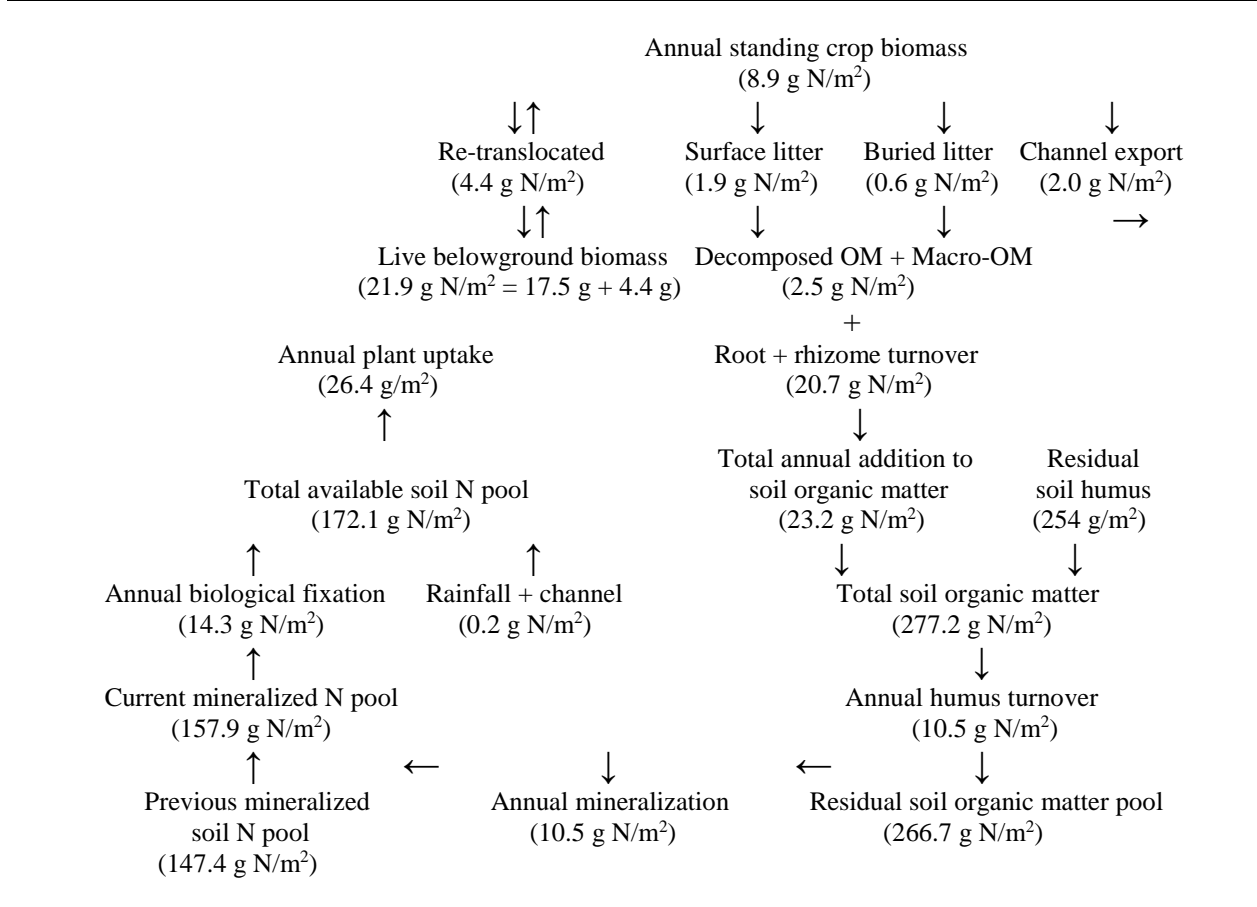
Annual standing crop biomass
(8.9 g N/m$^2$)

↓↑ ↓ ↓ ↓

Re-translocated
(4.4 g N/m$^2$)

Surface litter
(1.9 g N/m$^2$)

Buried litter
(0.6 g N/m$^2$)

Channel export
(2.0 g N/m$^2$)

↓↑ ↓ ↓ →

Live belowground biomass
(21.9 g N/m$^2$ = 17.5 g + 4.4 g)

Decomposed OM + Macro-OM
(2.5 g N/m$^2$)
+
Root + rhizome turnover
(20.7 g N/m$^2$)

Annual plant uptake
(26.4 g/m$^2$)

↑ ↓

Total available soil N pool
(172.1 g N/m$^2$)

Total annual addition to soil organic matter
(23.2 g N/m$^2$)

Residual soil humus
(254 g/m$^2$)

↑ ↑ ↓ ↓

Annual biological fixation
(14.3 g N/m$^2$)

Rainfall + channel
(0.2 g N/m$^2$)

Total soil organic matter
(277.2 g N/m$^2$)

↑ ↓

Current mineralized N pool
(157.9 g N/m$^2$)

Annual humus turnover
(10.5 g N/m$^2$)

↑ ← ↓ ← ↓

Previous mineralized soil N pool
(147.4 g N/m$^2$)

Annual mineralization
(10.5 g N/m$^2$)

Residual soil organic matter pool
(266.7 g N/m$^2$)